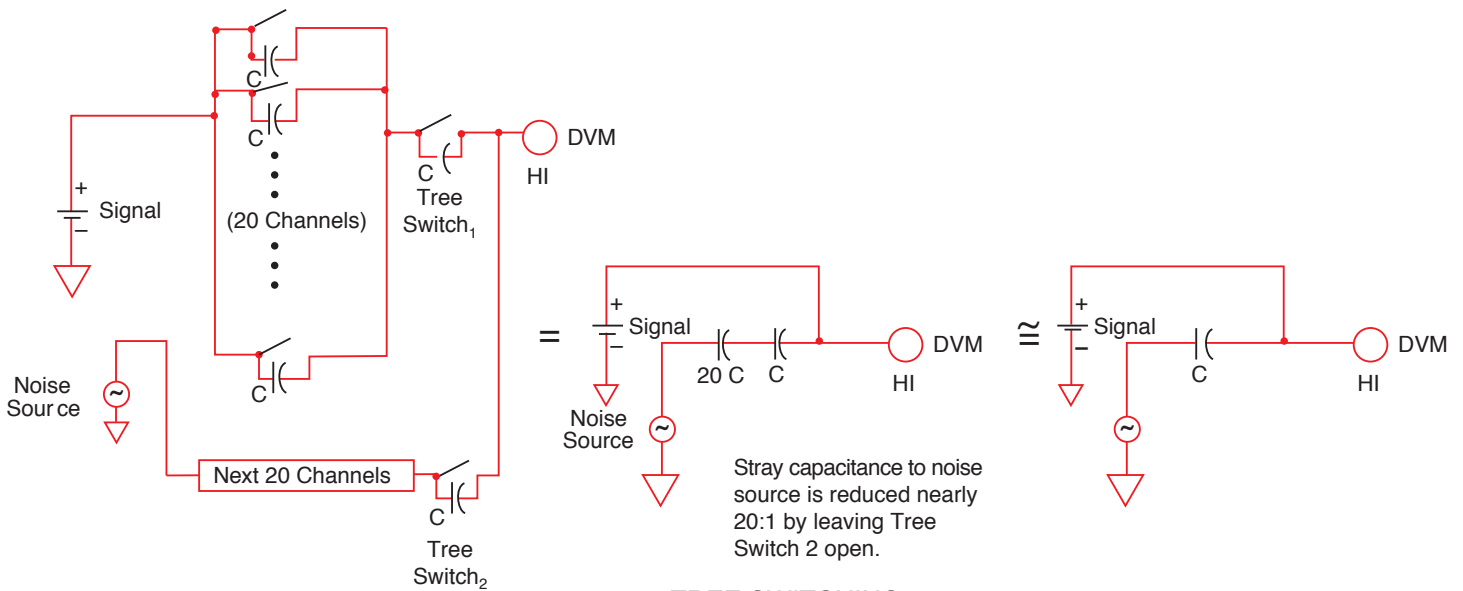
C
C
(20 Channels)
C
Tree Switch$_1$
DVM
HI
+
−
Signal
Noise Sour ce
~
C
Next 20 Channels
C
Tree Switch$_2$
=
+
−
Signal
Noise Source
~
20 C
C
DVM
HI
≅
+
−
Signal
~
C
DVM
HI
Stray capacitance to noise source is reduced nearly 20:1 by leaving Tree Switch 2 open.
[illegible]